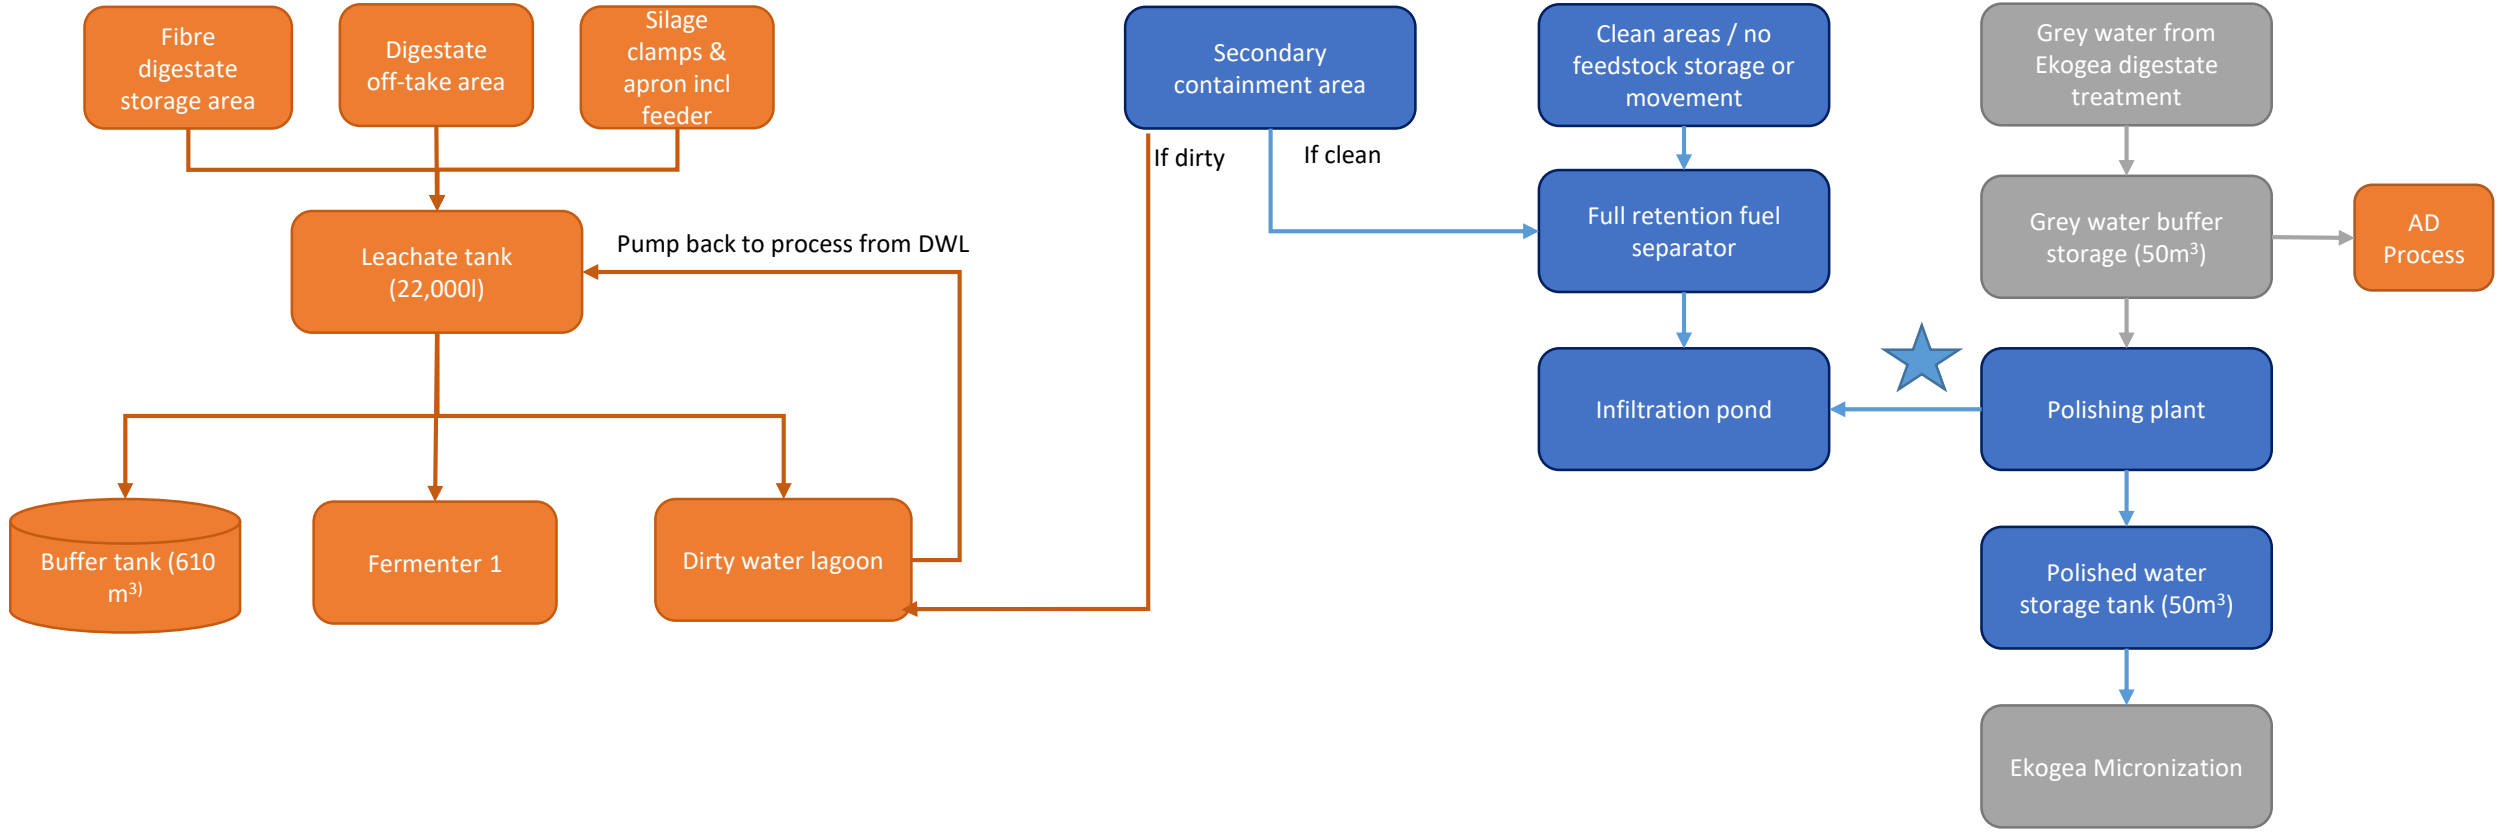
Fibre digestate storage area

Digestate off-take area

Silage clamps & apron incl feeder

Leachate tank (22,000l)

Pump back to process from DWL

Buffer tank (610 m$^{3)}$

Fermenter 1

Dirty water lagoon

Secondary containment area

If dirty

If clean

Clean areas / no feedstock storage or movement

Full retention fuel separator

Infiltration pond

Grey water from Ekogea digestate treatment

Grey water buffer storage (50m$^3$)

AD Process

Polishing plant

Polished water storage tank (50m$^3$)

Ekogea Micronization